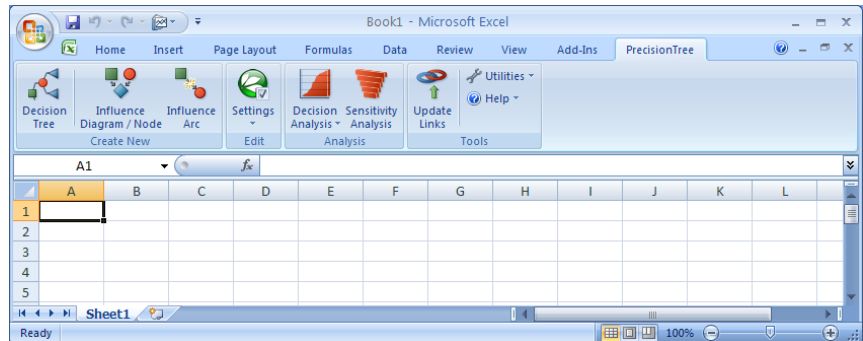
Book1 - Microsoft Excel

Home Insert Page Layout Formulas Data Review View Add-Ins PrecisionTree

Decision Tree
Influence Diagram / Node
Influence Arc
Create New

Settings
Edit

Decision Analysis
Sensitivity Analysis
Analysis

Update Links
Utilities
Help
Tools

A1

$f_x$

| | A | B | C | D | E | F | G | H | I | J | K | L |
|---|---|---|---|---|---|---|---|---|---|---|---|---|
| 1 | | | | | | | | | | | | |
| 2 | | | | | | | | | | | | |
| 3 | | | | | | | | | | | | |
| 4 | | | | | | | | | | | | |
| 5 | | | | | | | | | | | | |

Sheet1

Ready

100%